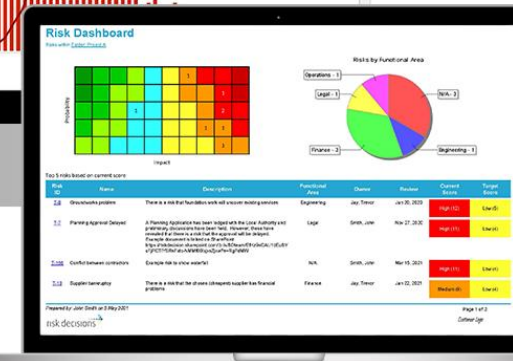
Risk Dashboard

Risks within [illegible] Project A

Probability

Impact

1

1

5

1

1

1

1

Risks by Functional Area

Operations - 1

Legal - 1

N/A - 3

Finance - 2

Engineering - 1

Top 5 risks based on current score

| Risk ID | Name | Description | Functional Area | Owner | Review | Current Score | Target Score |
|---|---|---|---|---|---|---|---|
| 2.0 | Groundworks problems | There is a risk that foundation work will uncover existing services | Engineering | Jay, Trevor | Jan 20, 2020 | High (12) | Low (4) |
| 1.7 | Planning Approval Delayed | A Planning Application has been lodged with the Local Authority and preliminary discussions have been held. However, these have revealed that there is a risk that the approval will be delayed. Example document is linked via SharePoint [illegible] | Legal | Smith, John | Nov 27, 2020 | High (11) | Low (4) |
| 1.10 | Conflict between contractors | Example risk to show waterfall | N/A | Smith, John | Mar 15, 2021 | High (11) | Low (4) |
| 1.3 | Supplier bankruptcy | There is a risk that the chosen (cheapest) supplier has financial problems | Finance | Jay, Trevor | Jan 22, 2021 | Medium (8) | Low (4) |

Prepared by: John Smith on 3 May 2021

Page 1 of 2

risk decisions

Customer logo